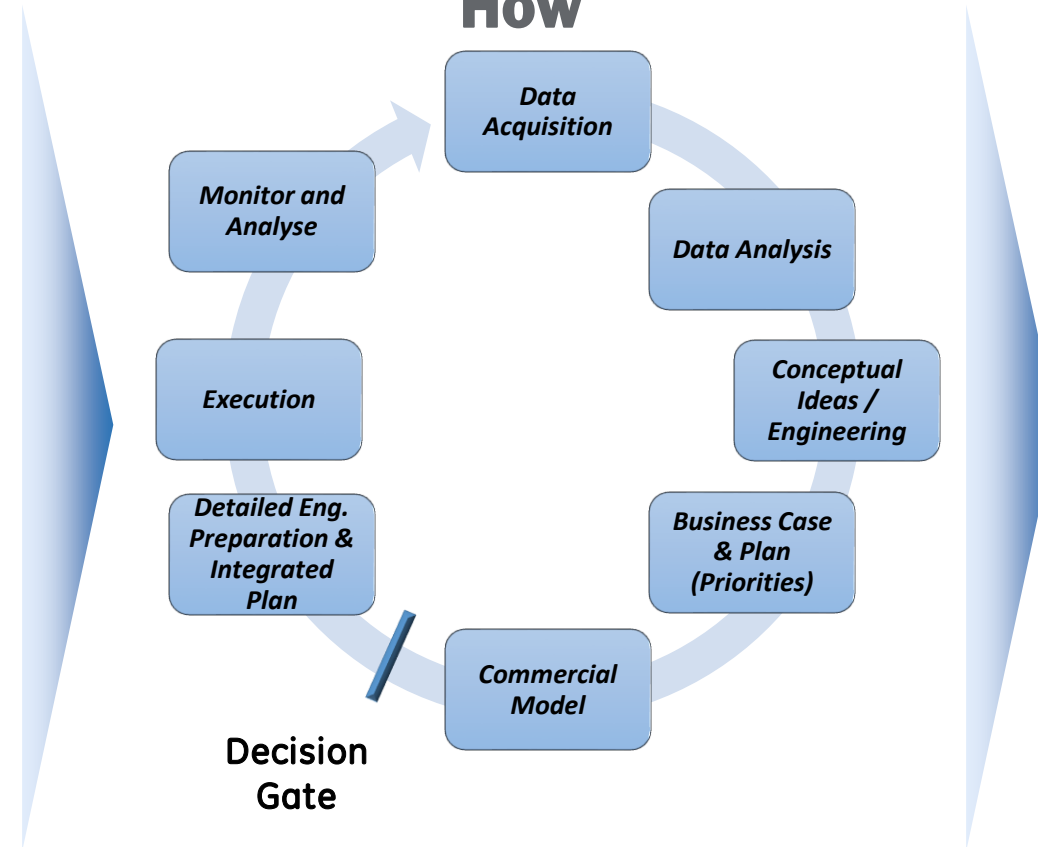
How

Data Acquisition

Data Analysis

Conceptual Ideas / Engineering

Business Case & Plan (Priorities)

Commercial Model

Detailed Eng. Preparation & Integrated Plan

Execution

Monitor and Analyse

Decision Gate